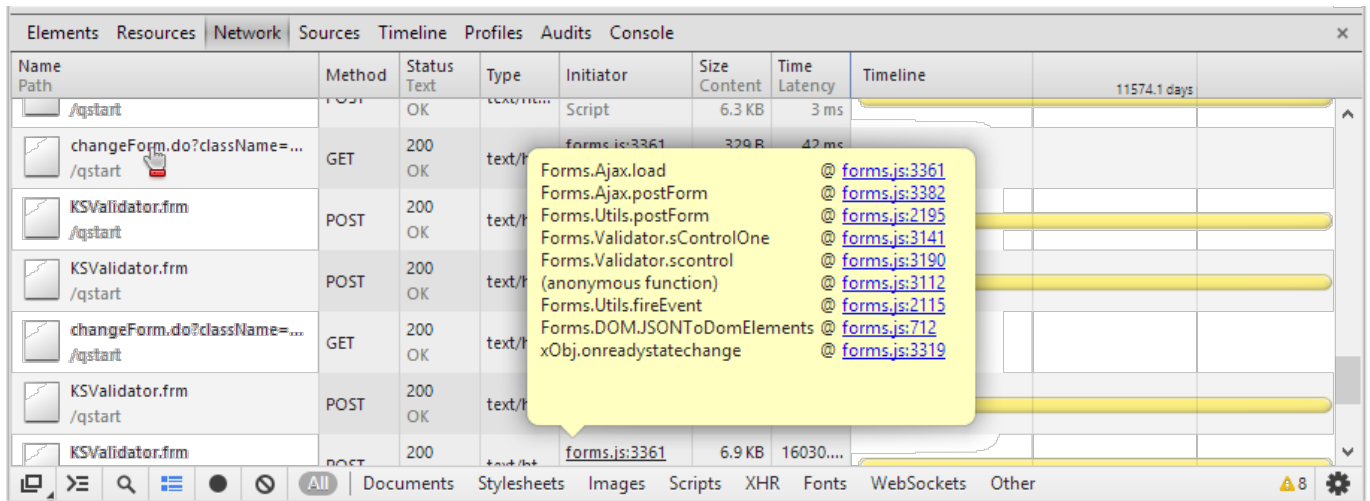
Elements Resources Network Sources Timeline Profiles Audits Console ×

| Name Path | Method | Status Text | Type | Initiator | Size Content | Time Latency | Timeline 11574.1 days |
|---|---|---|---|---|---|---|---|
| /qstart | POST | OK | text/ht | Script | 6.3 KB | 3 ms | |
| changeForm.do?className=... /qstart | GET | 200 OK | text/h | forms.js:3361 | 329 B | 42 ms | |
| KSValidator.frm /qstart | POST | 200 OK | text/h | | | | |
| KSValidator.frm /qstart | POST | 200 OK | text/h | | | | |
| changeForm.do?className=... /qstart | GET | 200 OK | text/h | | | | |
| KSValidator.frm /qstart | POST | 200 OK | text/h | | | | |
| KSValidator.frm | POST | 200 | text/ht | forms.js:3361 | 6.9 KB | 16030.... | |

Forms.Ajax.load @ forms.js:3361
Forms.Ajax.postForm @ forms.js:3382
Forms.Utils.postForm @ forms.js:2195
Forms.Validator.sControlOne @ forms.js:3141
Forms.Validator.scontrol @ forms.js:3190
(anonymous function) @ forms.js:3112
Forms.Utils.fireEvent @ forms.js:2115
Forms.DOM.JSONToDomElements @ forms.js:712
xObj.onreadystatechange @ forms.js:3319

All Documents Stylesheets Images Scripts XHR Fonts WebSockets Other 8